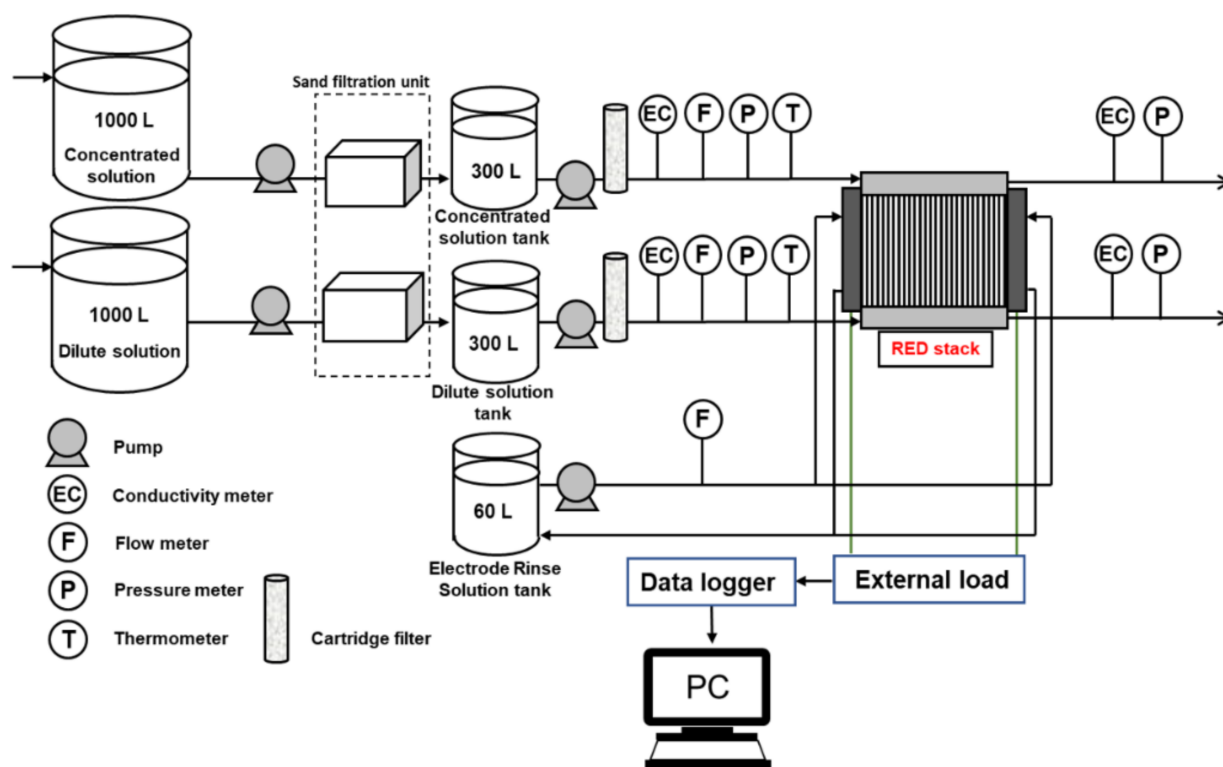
1000 L
Concentrated solution

Sand filtration unit

300 L
Concentrated solution tank

EC F P T

EC P

1000 L
Dilute solution

300 L
Dilute solution tank

EC F P T

EC P

RED stack

F

60 L
Electrode Rinse Solution tank

Pump
EC Conductivity meter
F Flow meter
P Pressure meter
T Thermometer
Cartridge filter

Data logger
External load

PC